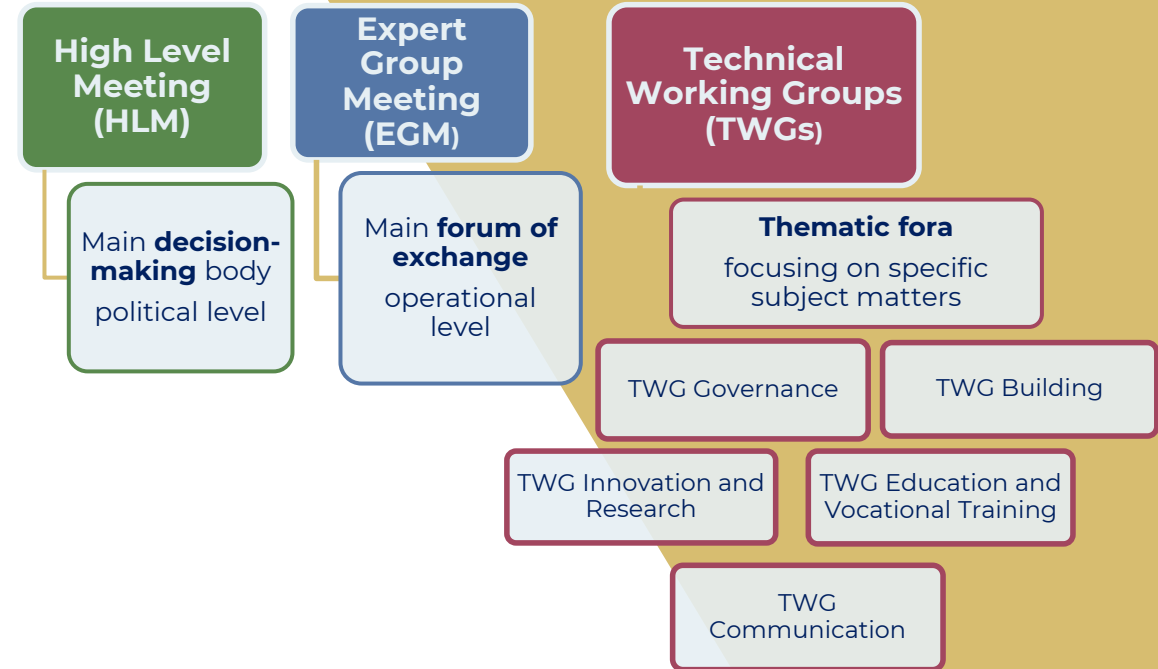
High Level Meeting (HLM)

Main **decision-making** body political level

Expert Group Meeting (EGM)

Main **forum of exchange** operational level

Technical Working Groups (TWGs)

**Thematic fora** focusing on specific subject matters

TWG Governance

TWG Building

TWG Innovation and Research

TWG Education and Vocational Training

TWG Communication